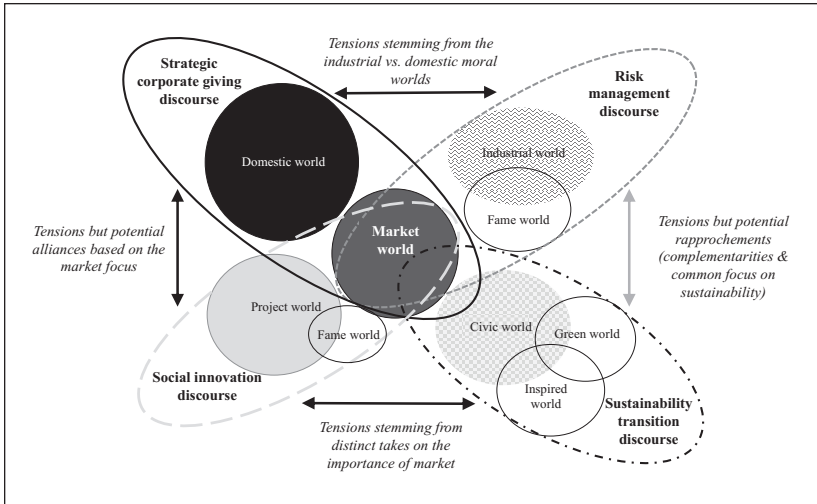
Strategic corporate giving discourse

Tensions stemming from the industrial vs. domestic moral worlds

Risk management discourse

Domestic world

Industrial world

Fame world

Tensions but potential alliances based on the market focus

Market world

Tensions but potential rapprochements (complementarities & common focus on sustainability)

Project world

Fame world

Civic world

Green world

Inspired world

Social innovation discourse

Sustainability transition discourse

Tensions stemming from distinct takes on the importance of market